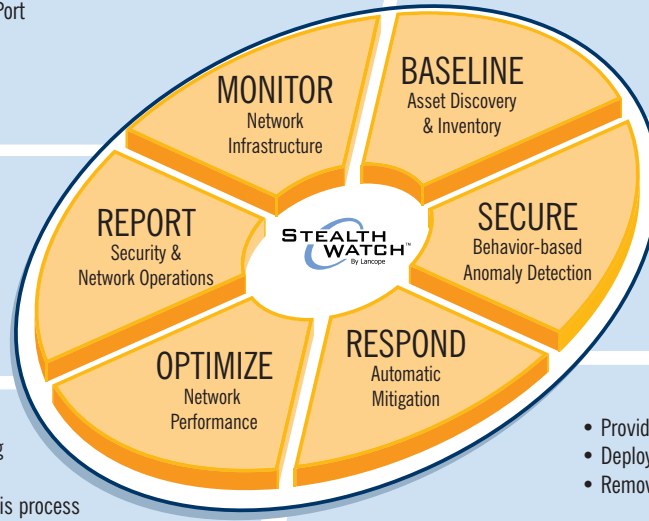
Port

MONITOR
Network Infrastructure

BASELINE
Asset Discovery & Inventory

REPORT
Security & Network Operations

STEALTH WATCH™
By Lancope

SECURE
Behavior-based Anomaly Detection

OPTIMIZE
Network Performance

RESPOND
Automatic Mitigation

g

is process

• Provid
• Deploy
• Remov